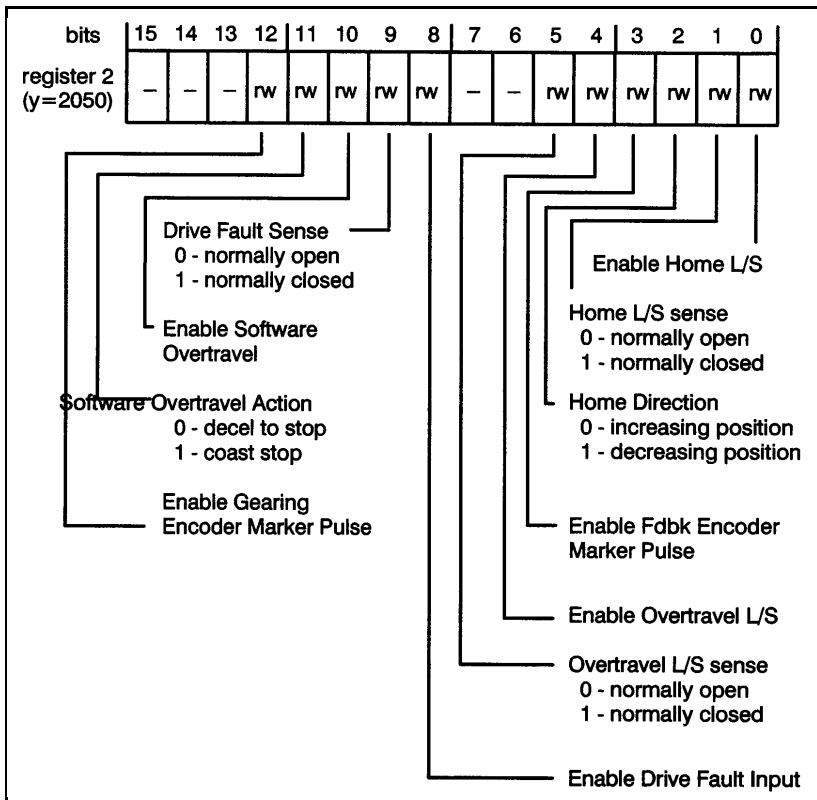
| bits | 15 | 14 | 13 | 12 | 11 | 10 | 9 | 8 | 7 | 6 | 5 | 4 | 3 | 2 | 1 | 0 |
|---|---|---|---|---|---|---|---|---|---|---|---|---|---|---|---|---|
| register 2 (y=2050) | – | – | – | rw | rw | rw | rw | rw | – | – | rw | rw | rw | rw | rw | rw |

Drive Fault Sense
0 - normally open
1 - normally closed

Enable Software Overtravel

Software Overtravel Action
0 - decel to stop
1 - coast stop

Enable Gearing Encoder Marker Pulse

Enable Home L/S

Home L/S sense
0 - normally open
1 - normally closed

Home Direction
0 - increasing position
1 - decreasing position

Enable Fdbk Encoder Marker Pulse

Enable Overtravel L/S

Overtravel L/S sense
0 - normally open
1 - normally closed

Enable Drive Fault Input